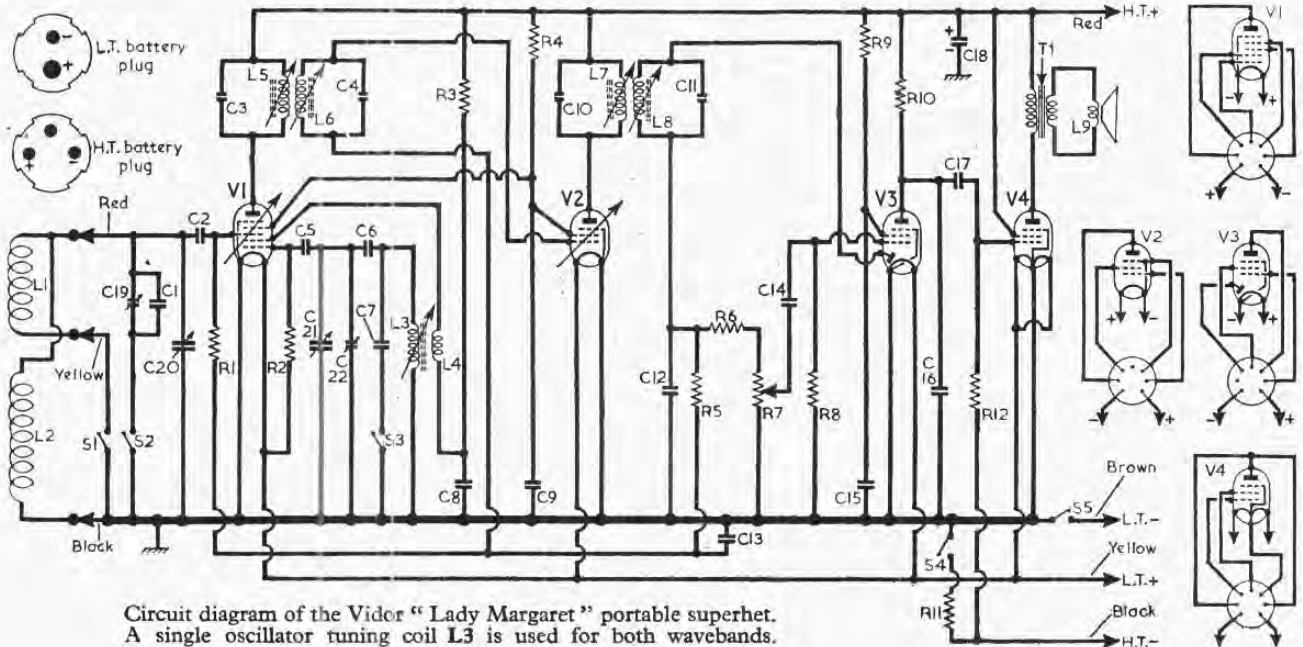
L.T. battery plug

H.T. battery plug

Red

H.T.+

Red

L1

L2

Yellow

Black

C19

C1

C2O

C2

R1

S1

S2

V1

L5

L6

C3

C4

C5

C6

R2

C 21

C 22

C7

L3

L4

S3

C8

R3

R4

C9

V2

L7

L8

C10

C11

C12

R5

R6

R7

R8

C14

C13

R9

R10

C18

T1

L9

V3

V4

C17

C 16

R12

C15

S4

R11

S5

Brown

L.T.−

Yellow

L.T.+

Black

H.T.−

V1

V2

V3

V4

Circuit diagram of the Vidor "Lady Margaret" portable superhet. A single oscillator tuning coil **L3** is used for both wavebands.